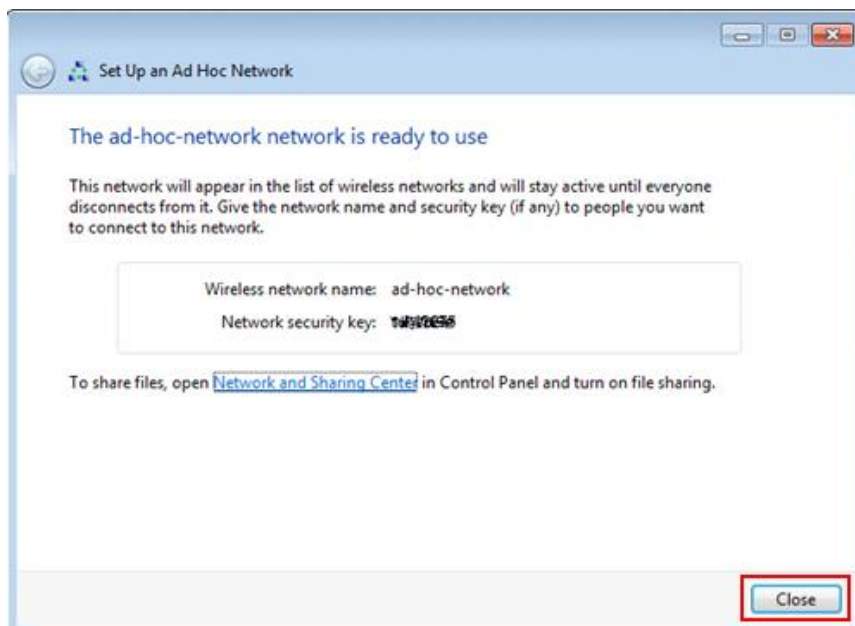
Set Up an Ad Hoc Network

The ad-hoc-network network is ready to use

This network will appear in the list of wireless networks and will stay active until everyone disconnects from it. Give the network name and security key (if any) to people you want to connect to this network.

Wireless network name: ad-hoc-network

Network security key: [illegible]

To share files, open Network and Sharing Center in Control Panel and turn on file sharing.

Close